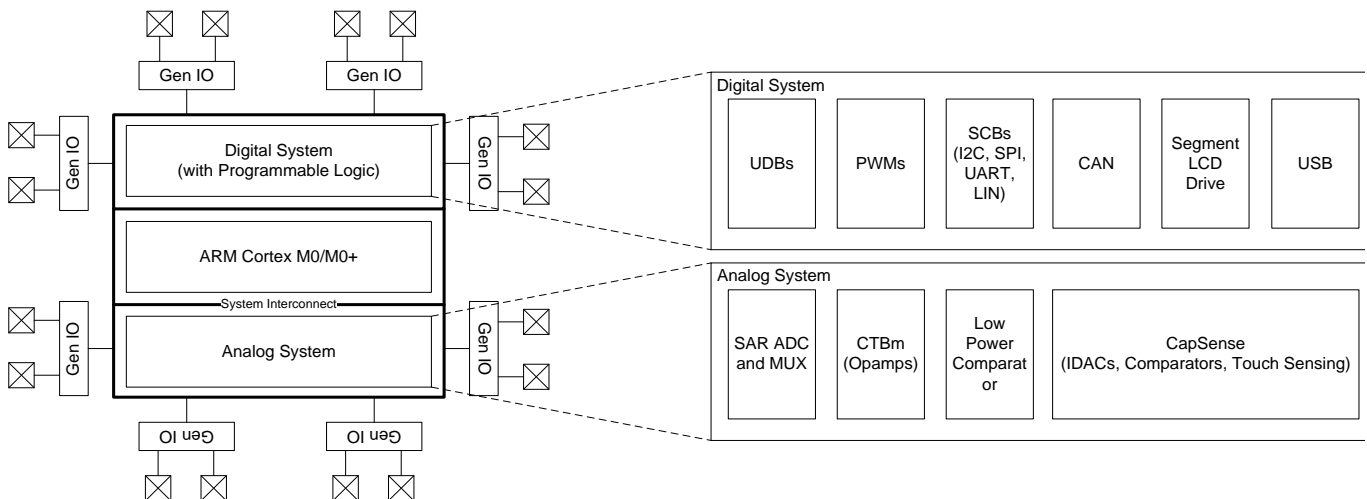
Gen IO
Gen IO

Gen IO

Digital System
(with Programmable Logic)

Gen IO

ARM Cortex M0/M0+

System Interconnect

Gen IO

Analog System

Gen IO

Gen IO
Gen IO

Digital System

UDBs

PWMs

SCBs
(I2C, SPI, UART, LIN)

CAN

Segment LCD Drive

USB

Analog System

SAR ADC and MUX

CTBm
(Opamps)

Low Power Comparat or

CapSense
(IDACs, Comparators, Touch Sensing)